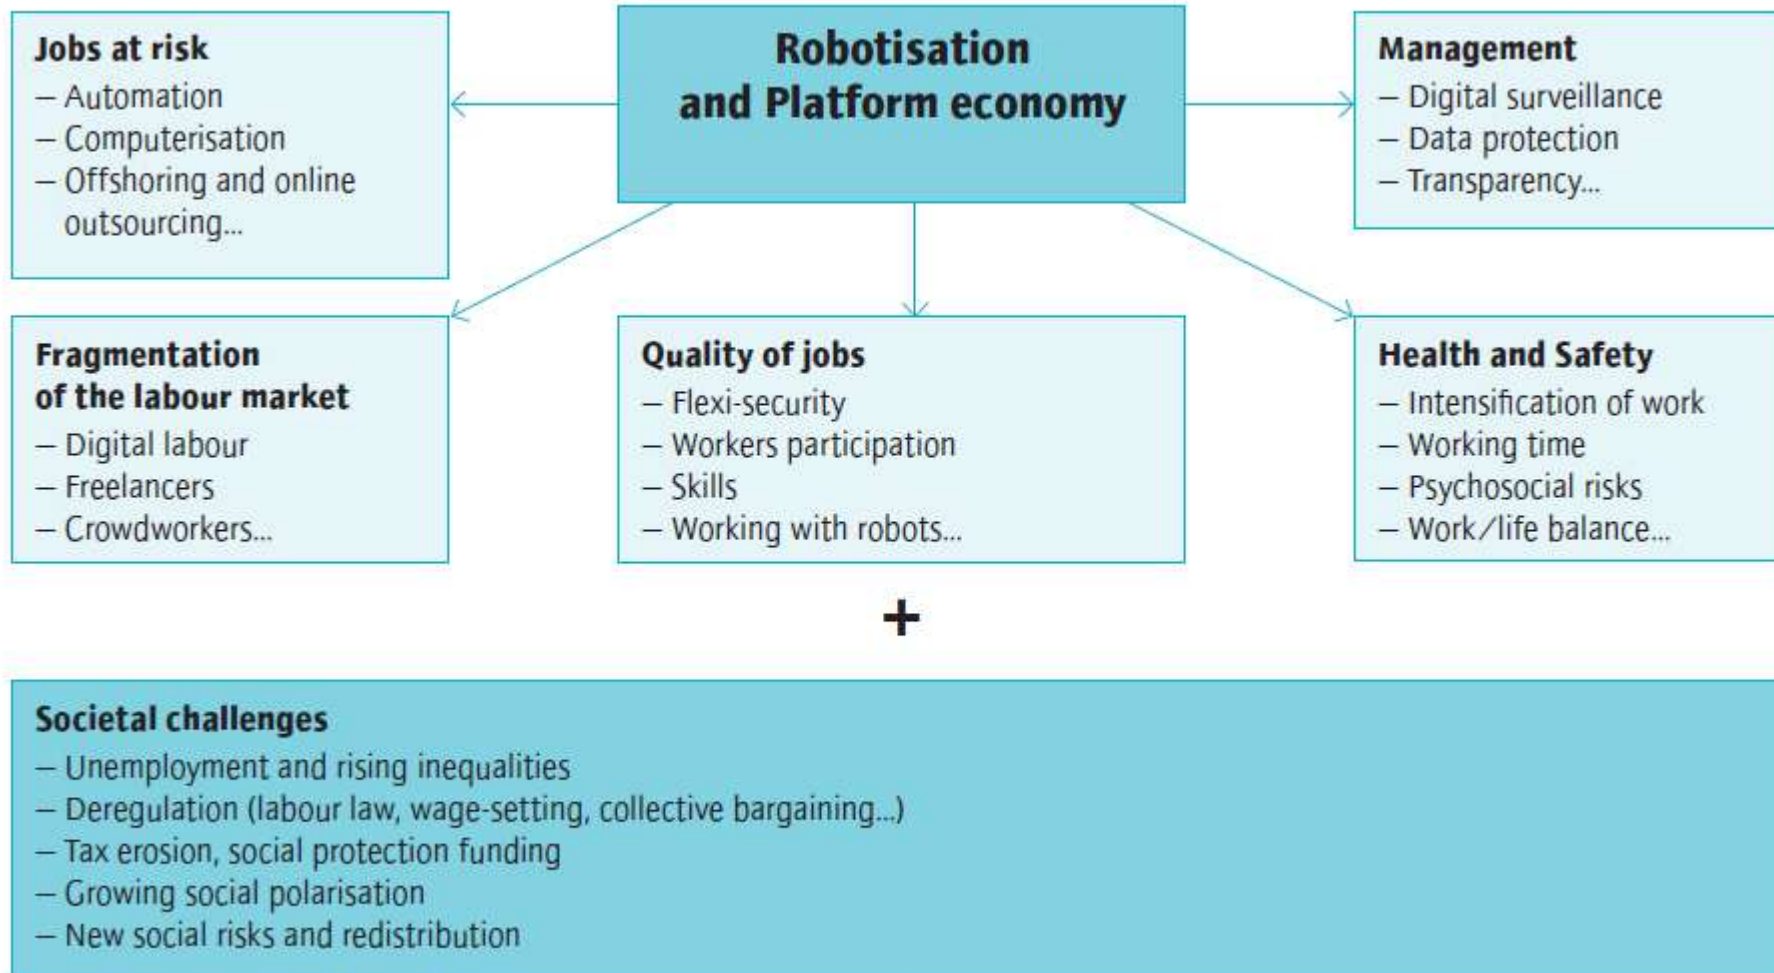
Jobs at risk
– Automation
– Computerisation
– Offshoring and online outsourcing...

Robotisation and Platform economy

Management
– Digital surveillance
– Data protection
– Transparency...

Fragmentation of the labour market
– Digital labour
– Freelancers
– Crowdworkers...

Quality of jobs
– Flexi-security
– Workers participation
– Skills
– Working with robots...

Health and Safety
– Intensification of work
– Working time
– Psychosocial risks
– Work/life balance...

+

Societal challenges
– Unemployment and rising inequalities
– Deregulation (labour law, wage-setting, collective bargaining...)
– Tax erosion, social protection funding
– Growing social polarisation
– New social risks and redistribution